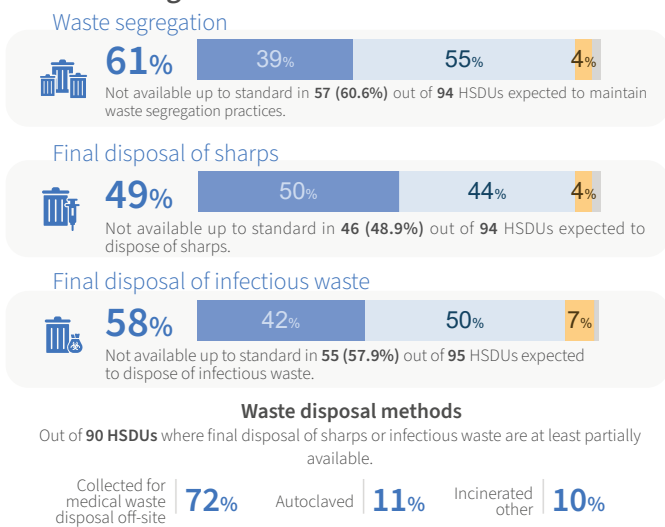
Waste segregation

61%

39% 55% 4%

Not available up to standard in 57 (60.6%) out of 94 HSDUs expected to maintain waste segregation practices.

Final disposal of sharps

49%

50% 44% 4%

Not available up to standard in 46 (48.9%) out of 94 HSDUs expected to dispose of sharps.

Final disposal of infectious waste

58%

42% 50% 7%

Not available up to standard in 55 (57.9%) out of 95 HSDUs expected to dispose of infectious waste.

Waste disposal methods

Out of 90 HSDUs where final disposal of sharps or infectious waste are at least partially available.

Collected for medical waste disposal off-site 72%

Autoclaved 11%

Incinerated other 10%